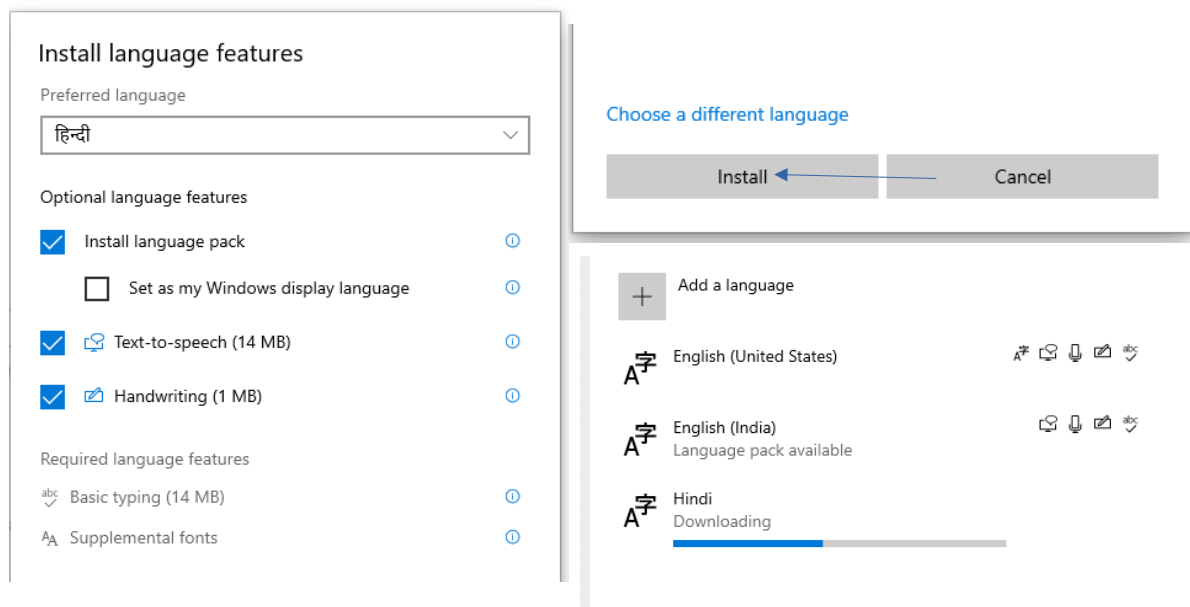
Install language features

Preferred language

हिन्दी

Optional language features

Install language pack

Set as my Windows display language

Text-to-speech (14 MB)

Handwriting (1 MB)

Required language features

Basic typing (14 MB)

Supplemental fonts

Choose a different language

Install

Cancel

Add a language

English (United States)

English (India)
Language pack available

Hindi
Downloading